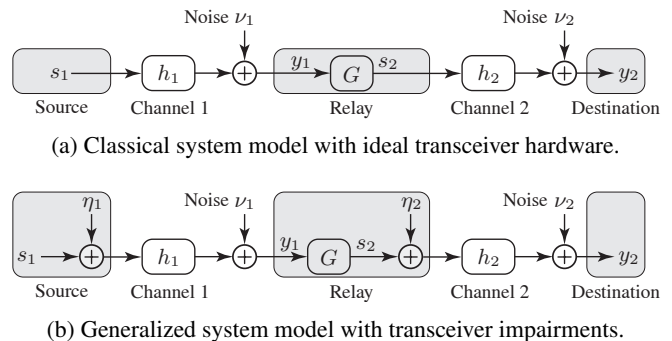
Noise $\nu_1$

Noise $\nu_2$

$s_1$

$h_1$

$y_1$

$G$

$s_2$

$h_2$

$y_2$

Source

Channel 1

Relay

Channel 2

Destination

(a) Classical system model with ideal transceiver hardware.

$\eta_1$

Noise $\nu_1$

$\eta_2$

Noise $\nu_2$

$s_1$

$h_1$

$y_1$

$G$

$s_2$

$h_2$

$y_2$

Source

Channel 1

Relay

Channel 2

Destination

(b) Generalized system model with transceiver impairments.